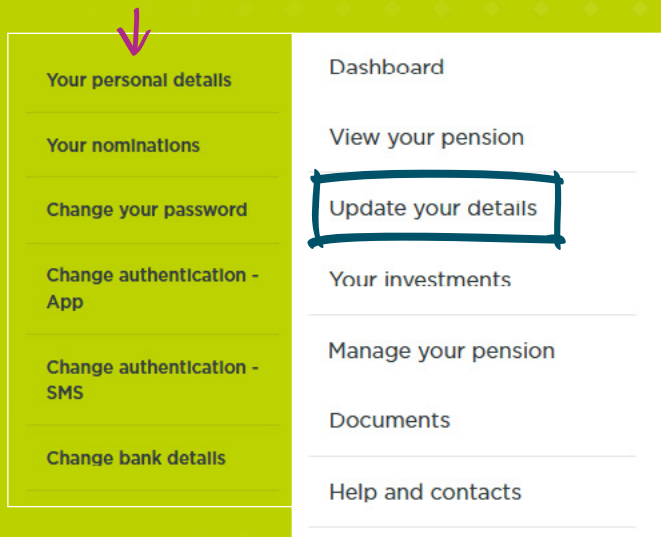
Your personal details

Your nominations

Change your password

Change authentication - App

Change authentication - SMS

Change bank details

Dashboard

View your pension

Update your details

Your investments

Manage your pension

Documents

Help and contacts